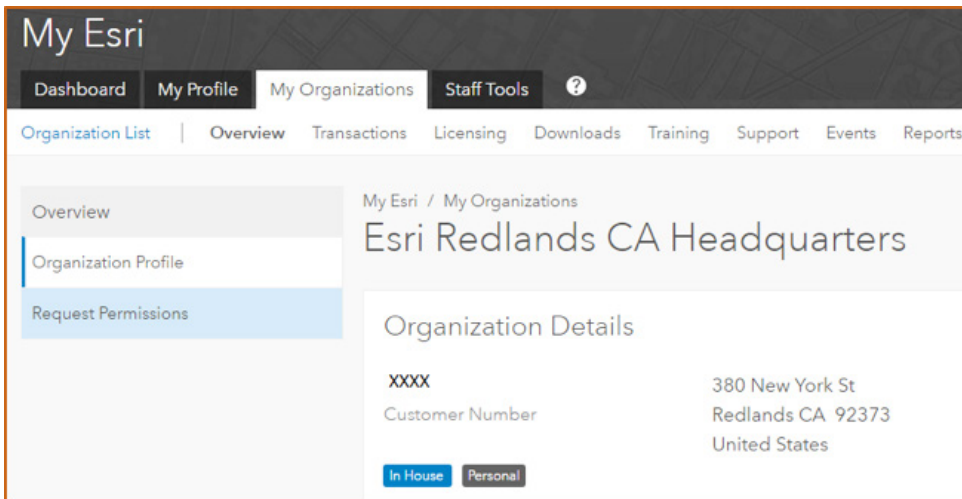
My Esri

Dashboard My Profile My Organizations Staff Tools ?

Organization List | Overview Transactions Licensing Downloads Training Support Events Reports

Overview
Organization Profile
Request Permissions

My Esri / My Organizations

Esri Redlands CA Headquarters

Organization Details

XXXX
Customer Number

380 New York St
Redlands CA 92373
United States

In House Personal